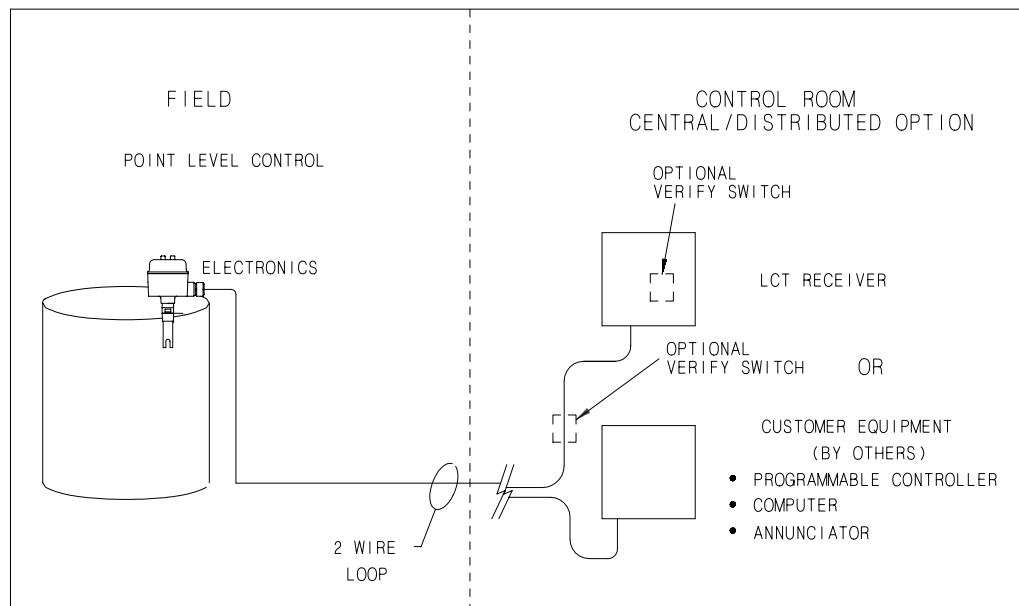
FIELD

POINT LEVEL CONTROL

ELECTRONICS

2 WIRE LOOP

CONTROL ROOM
CENTRAL/DISTRIBUTED OPTION

OPTIONAL VERIFY SWITCH

LCT RECEIVER

OPTIONAL VERIFY SWITCH

OR

CUSTOMER EQUIPMENT (BY OTHERS)
• PROGRAMMABLE CONTROLLER
• COMPUTER
• ANNUNCIATOR